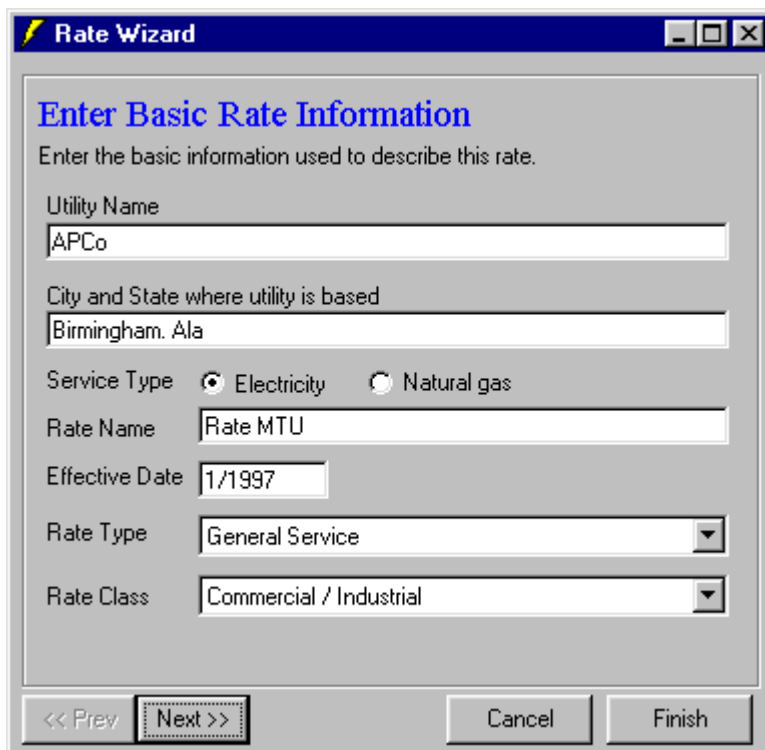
Rate Wizard

Enter Basic Rate Information

Enter the basic information used to describe this rate.

Utility Name

APCo

City and State where utility is based

Birmingham. Ala

Service Type Electricity Natural gas

Rate Name Rate MTU

Effective Date 1/1997

Rate Type General Service

Rate Class Commercial / Industrial

<< Prev Next >> Cancel Finish